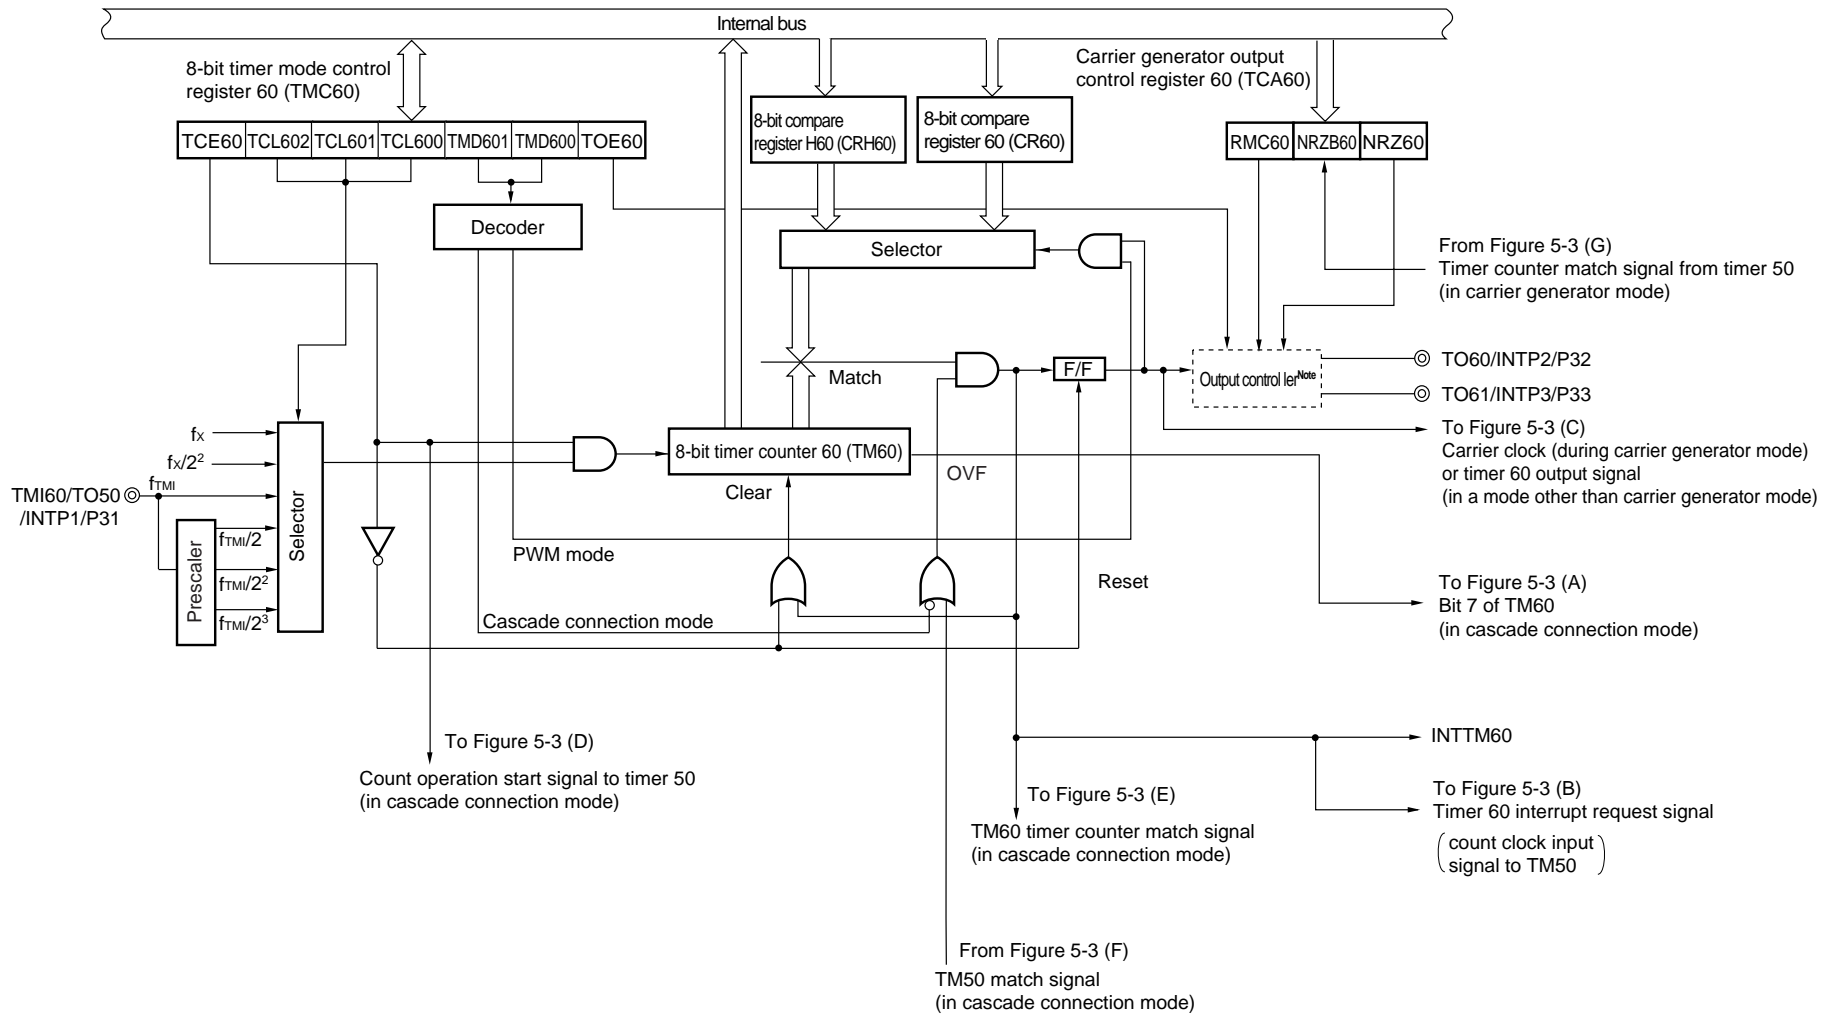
Internal bus

8-bit timer mode control register 60 (TMC60)

Carrier generator output control register 60 (TCA60)

| TCE60 | TCL602 | TCL601 | TCL600 | TMD601 | TMD600 | TOE60 |
|---|---|---|---|---|---|---|

8-bit compare register H60 (CRH60)

8-bit compare register 60 (CR60)

| RMC60 | NRZB60 | NRZ60 |
|---|---|---|

Decoder

Selector

From Figure 5-3 (G)
Timer counter match signal from timer 50
(in carrier generator mode)

Match

F/F

Output control ler$^{Note}$

TO60/INTP2/P32

TO61/INTP3/P33

To Figure 5-3 (C)
Carrier clock (during carrier generator mode)
or timer 60 output signal
(in a mode other than carrier generator mode)

$f_X$

$f_X/2^2$

TMI60/TO50 /INTP1/P31

$f_{TMI}$

Selector

Prescaler

$f_{TMI}/2$

$f_{TMI}/2^2$

$f_{TMI}/2^3$

8-bit timer counter 60 (TM60)

Clear

OVF

PWM mode

Reset

To Figure 5-3 (A)
Bit 7 of TM60
(in cascade connection mode)

Cascade connection mode

To Figure 5-3 (D)

Count operation start signal to timer 50
(in cascade connection mode)

INTTM60

To Figure 5-3 (B)
Timer 60 interrupt request signal
(count clock input signal to TM50)

To Figure 5-3 (E)

TM60 timer counter match signal
(in cascade connection mode)

From Figure 5-3 (F)

TM50 match signal
(in cascade connection mode)